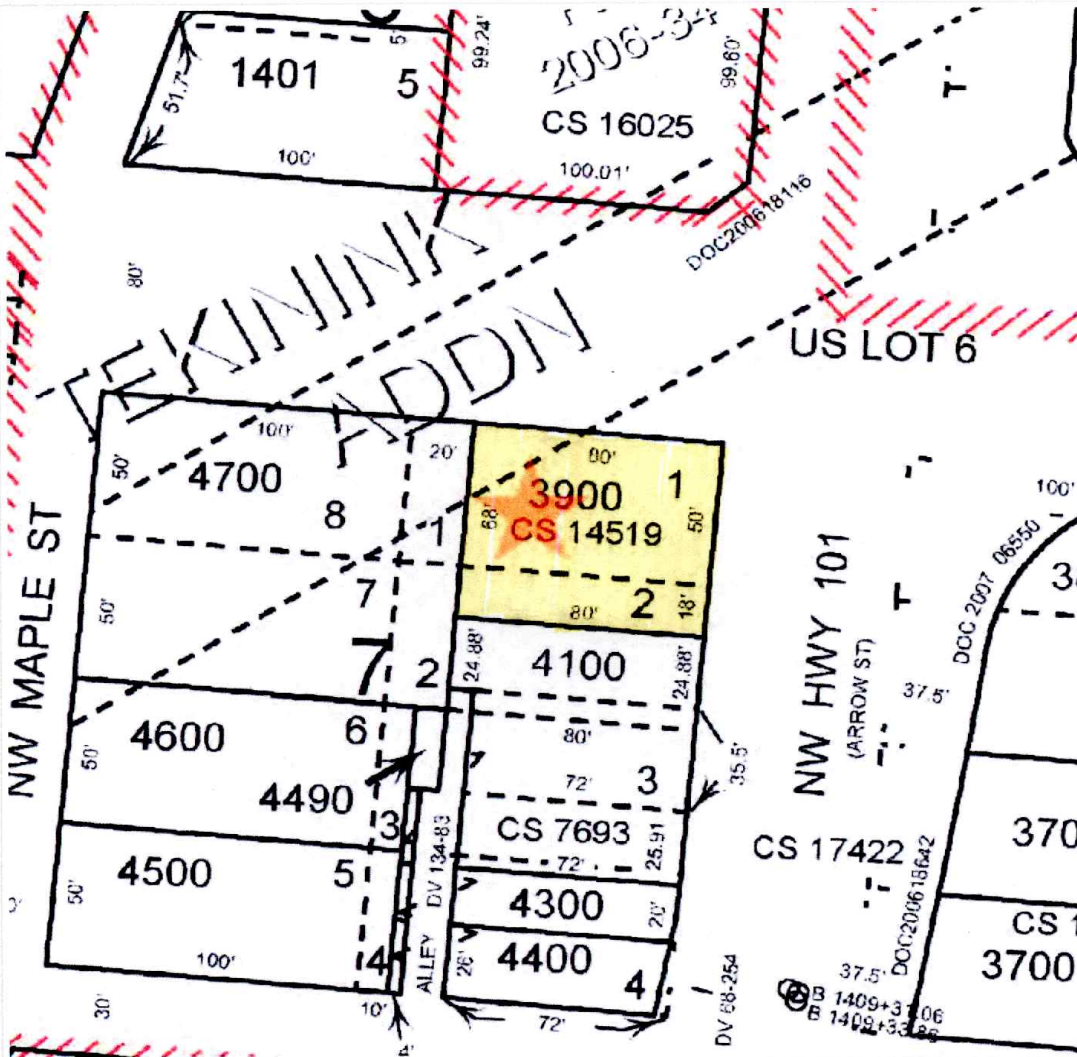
1401
5
51.7'
100'
99.24'
2006-34
99.60'
CS 16025
100.01'
DOC200618116
80'
TEKININK
ADDN
US LOT 6
NW MAPLE ST
100'
50'
4700
8
20'
80'
3900
1
68'
CS 14519
50'
1
7
50'
80'
2
18'
7
2
24.88'
4100
24.88'
4600
6
50'
80'
4490
72'
3
35.5'
3
CS 7693
25.91
72'
4500
5
50'
DV 134-83
4300
20'
100'
4
ALLEY
26'
4400
4
30'
10'
72'
DV 68-254
NW HWY 101
(ARROW ST)
37.5'
100'
DOC 2007 06550
3
CS 17422
DOC200618642
3700
CS 1
37.5'
3700
B 1409+3106
B 1409+3336